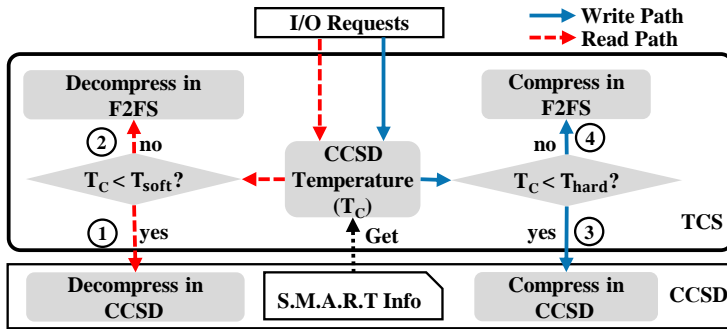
I/O Requests

Write Path

Read Path

Decompress in F2FS

2 no

$T_C < T_{soft}$?

1 yes

CCSD Temperature ($T_C$)

Get

Compress in F2FS

no 4

$T_C < T_{hard}$?

yes 3

TCS

Decompress in CCSD

S.M.A.R.T Info

Compress in CCSD

CCSD